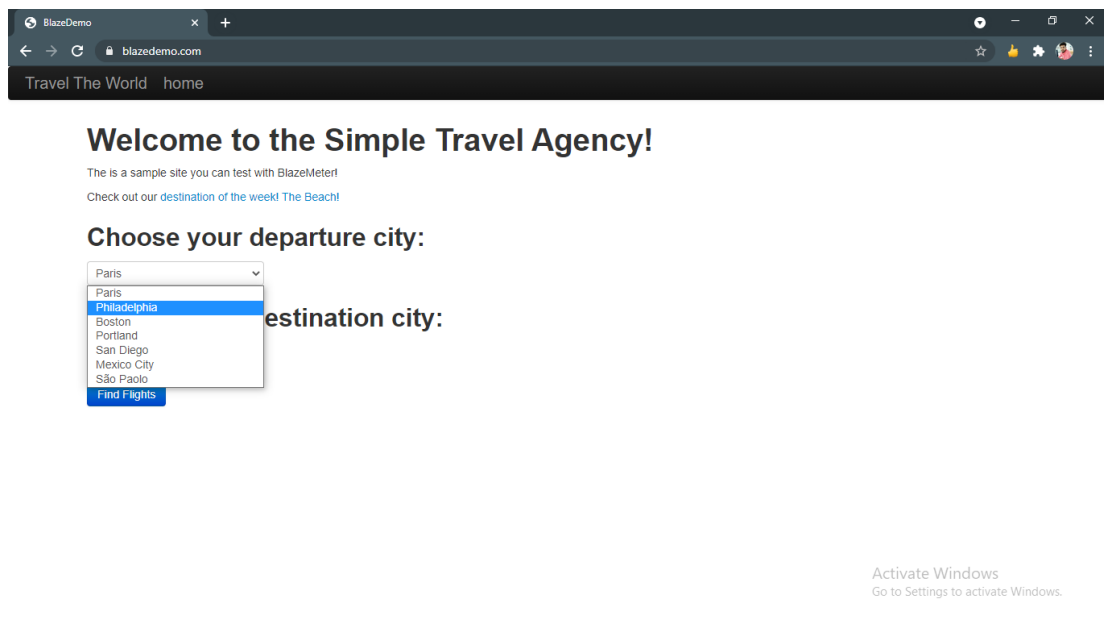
BlazeDemo

blazedemo.com

Travel The World home

Welcome to the Simple Travel Agency!

The is a sample site you can test with BlazeMeter!

Check out our destination of the week! The Beach!

Choose your departure city:

Paris

Paris
Philadelphia
Boston
Portland
San Diego
Mexico City
São Paolo

estination city:

Find Flights

Activate Windows
Go to Settings to activate Windows.